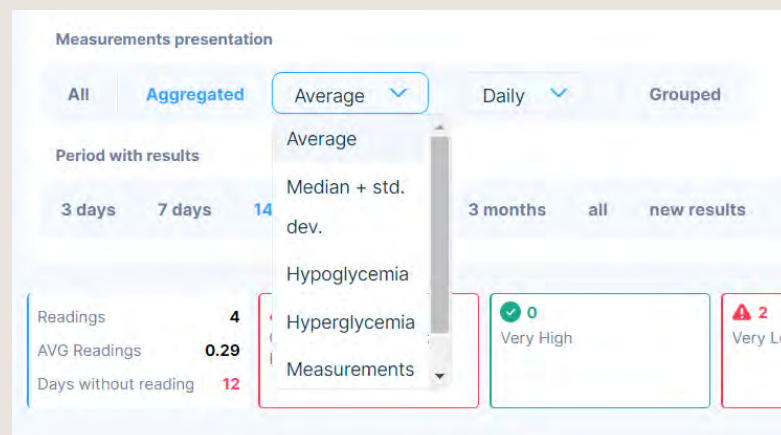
Measurements presentation

All Aggregated Average Daily Grouped

Average
Median + std. dev.
Hypoglycemia
Hyperglycemia
Measurements

Period with results

3 days 7 days 14 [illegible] 3 months all new results

Readings 4
AVG Readings 0.29
Days without reading 12

0
Very High

2
Very L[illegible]